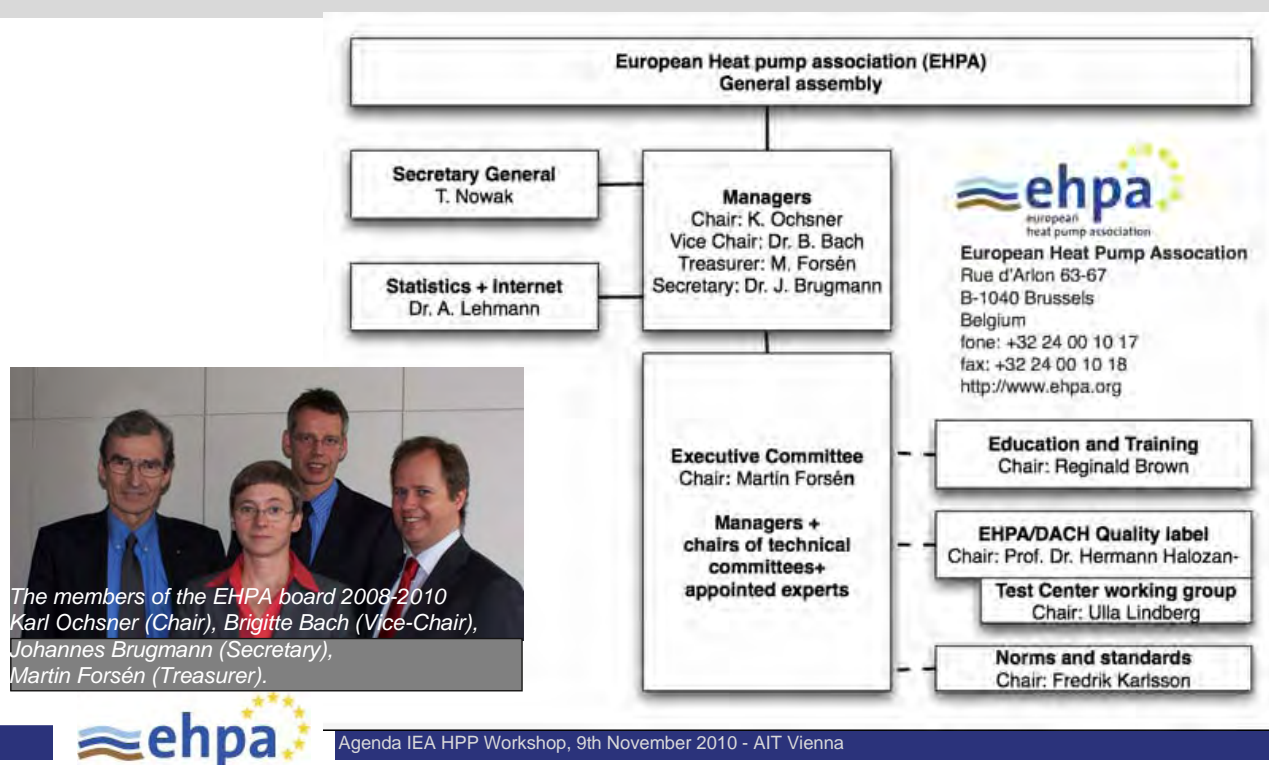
European Heat pump association (EHPA)
General assembly

Secretary General
T. Nowak

Managers
Chair: K. Ochsner
Vice Chair: Dr. B. Bach
Treasurer: M. Forsén
Secretary: Dr. J. Brugmann

Statistics + Internet
Dr. A. Lehmann

ehpa
european heat pump association

European Heat Pump Assocation
Rue d'Arlon 63-67
B-1040 Brussels
Belgium
fone: +32 24 00 10 17
fax: +32 24 00 10 18
http://www.ehpa.org

Executive Committee
Chair: Martin Forsén

Managers + chairs of technical committees+ appointed experts

Education and Training
Chair: Reginald Brown

EHPA/DACH Quality label
Chair: Prof. Dr. Hermann Halozan

Test Center working group
Chair: Ulla Lindberg

Norms and standards
Chair: Fredrik Karlsson

The members of the EHPA board 2008-2010
Karl Ochsner (Chair), Brigitte Bach (Vice-Chair), Johannes Brugmann (Secretary), Martin Forsén (Treasurer).

ehpa

Agenda IEA HPP Workshop, 9th November 2010 - AIT Vienna